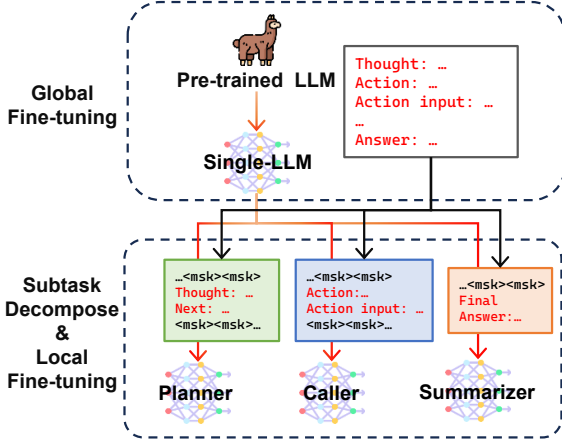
Global Fine-tuning

Pre-trained LLM

Single-LLM

Thought: …
Action: …
Action input: …
…
Answer: …

Subtask Decompose & Local Fine-tuning

…<msk><msk>
Thought: …
Next: …
<msk><msk>…

…<msk><msk>
Action:…
Action input: …
<msk><msk>…

…<msk><msk>
Final Answer:…

Planner

Caller

Summarizer